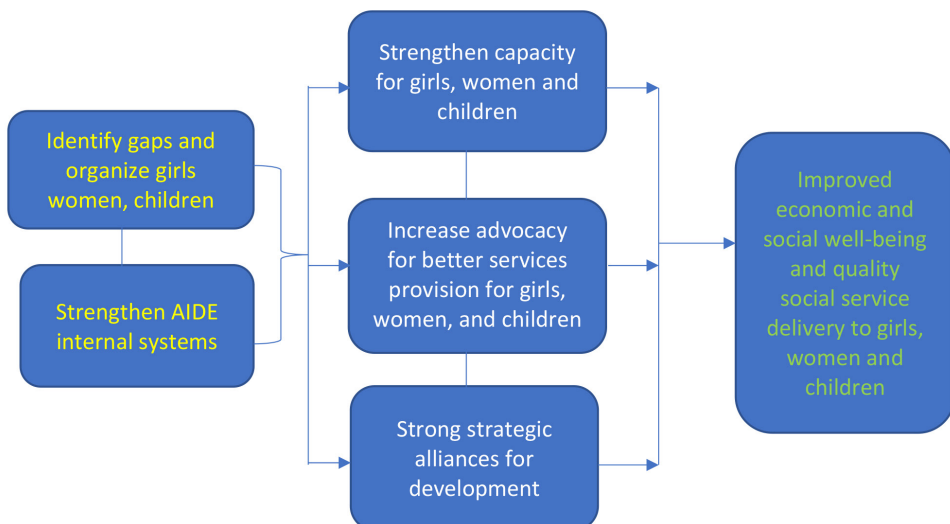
Identify gaps and organize girls women, children

Strengthen AIDE internal systems

Strengthen capacity for girls, women and children

Increase advocacy for better services provision for girls, women, and children

Strong strategic alliances for development

Improved economic and social well-being and quality social service delivery to girls, women and children